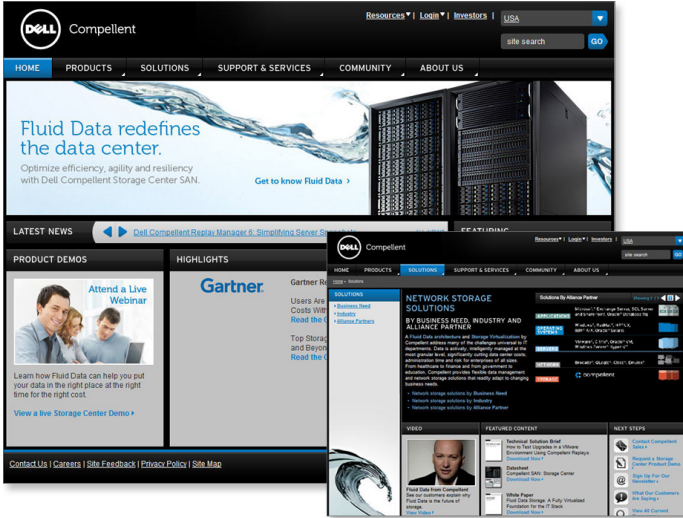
DELL Compellent

Resources | Login | Investors | USA

site search GO

HOME PRODUCTS SOLUTIONS SUPPORT & SERVICES COMMUNITY ABOUT US

Fluid Data redefines the data center.

Optimize efficiency, agility and resiliency with Dell Compellent Storage Center SAN.

Get to know Fluid Data ›

LATEST NEWS

Dell Compellent Replay Manager 6: Simplifying Server S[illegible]

FEATURING

PRODUCT DEMOS

Attend a Live Webinar

Learn how Fluid Data can help you put your data in the right place at the right time for the right cost.

View a live Storage Center Demo ›

HIGHLIGHTS

Gartner

Gartner R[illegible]

Users Are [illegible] Costs Wi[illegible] Read the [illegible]

Top Storag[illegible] and Beyon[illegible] Read the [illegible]

Contact Us | Careers | Site Feedback | Privacy Policy | Site Map

DELL Compellent

Resources | Login | Investors | USA

site search GO

HOME PRODUCTS SOLUTIONS SUPPORT & SERVICES COMMUNITY ABOUT US

Home › Solutions

SOLUTIONS

› Business Need
› Industry
› Alliance Partner

NETWORK STORAGE SOLUTIONS

BY BUSINESS NEED, INDUSTRY AND ALLIANCE PARTNER

A Fluid Data architecture and Storage Virtualization by Compellent address many of the challenges universal to IT departments. Data is actively, intelligently managed at the most granular level, significantly cutting data center costs, administration time and risk for enterprises of all sizes. From healthcare to finance and from government to education, Compellent provides flexible data management and network storage solutions that readily adapt to changing business needs.

› Network storage solutions by Business Need
› Network storage solutions by Industry
› Network storage solutions by Alliance Partner

Solutions By Alliance Partner

APPLICATIONS
OPERATING SYSTEMS
SERVERS
NETWORK
STORAGE

compellent

VIDEO

Fluid Data from Compellent
See our customers explain why Fluid Data is the future of storage.
View Video ›

FEATURED CONTENT

Technical Solution Brief
How to Test Upgrades in a VMware Environment Using Compellent Replays
Download Now ›

Datasheet
Compellent SAN: Storage Center
Download Now ›

White Paper
Fluid Data Storage: A Fully Virtualized Foundation for the IT Stack
Download Now ›

NEXT STEPS

Contact Compellent Sales ›

Request a Storage Center Product Demo

Sign Up For Our Newsletter ›

What Our Customers Are Saying ›

View All Current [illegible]